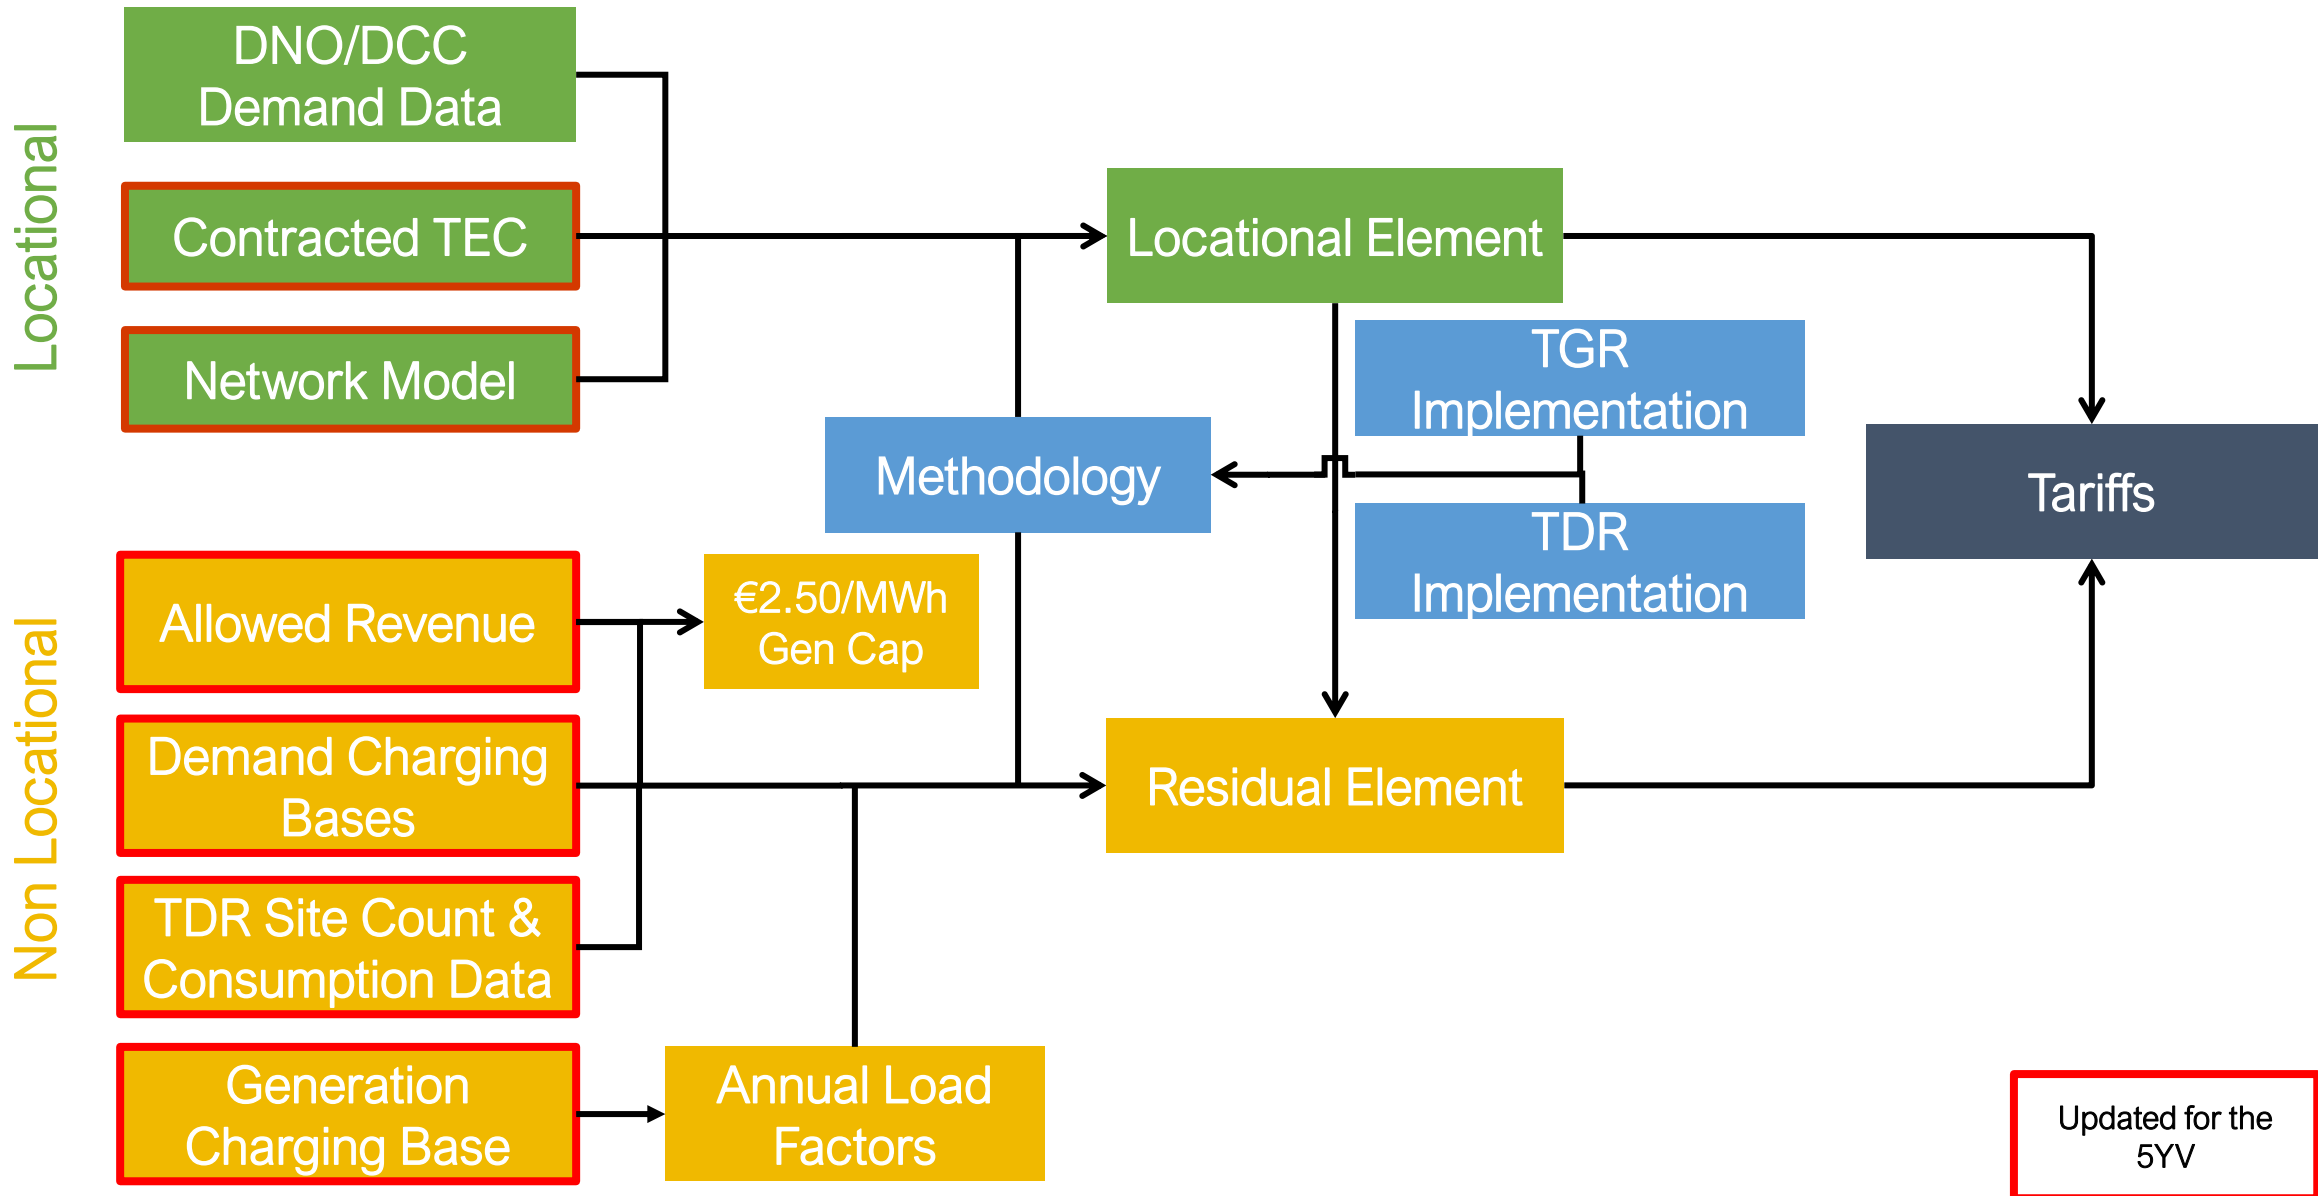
Locational

DNO/DCC Demand Data

Contracted TEC

Network Model

Locational Element

TGR Implementation

Methodology

TDR Implementation

Tariffs

Non Locational

Allowed Revenue

€2.50/MWh Gen Cap

Demand Charging Bases

Residual Element

TDR Site Count & Consumption Data

Generation Charging Base

Annual Load Factors

Updated for the 5YV